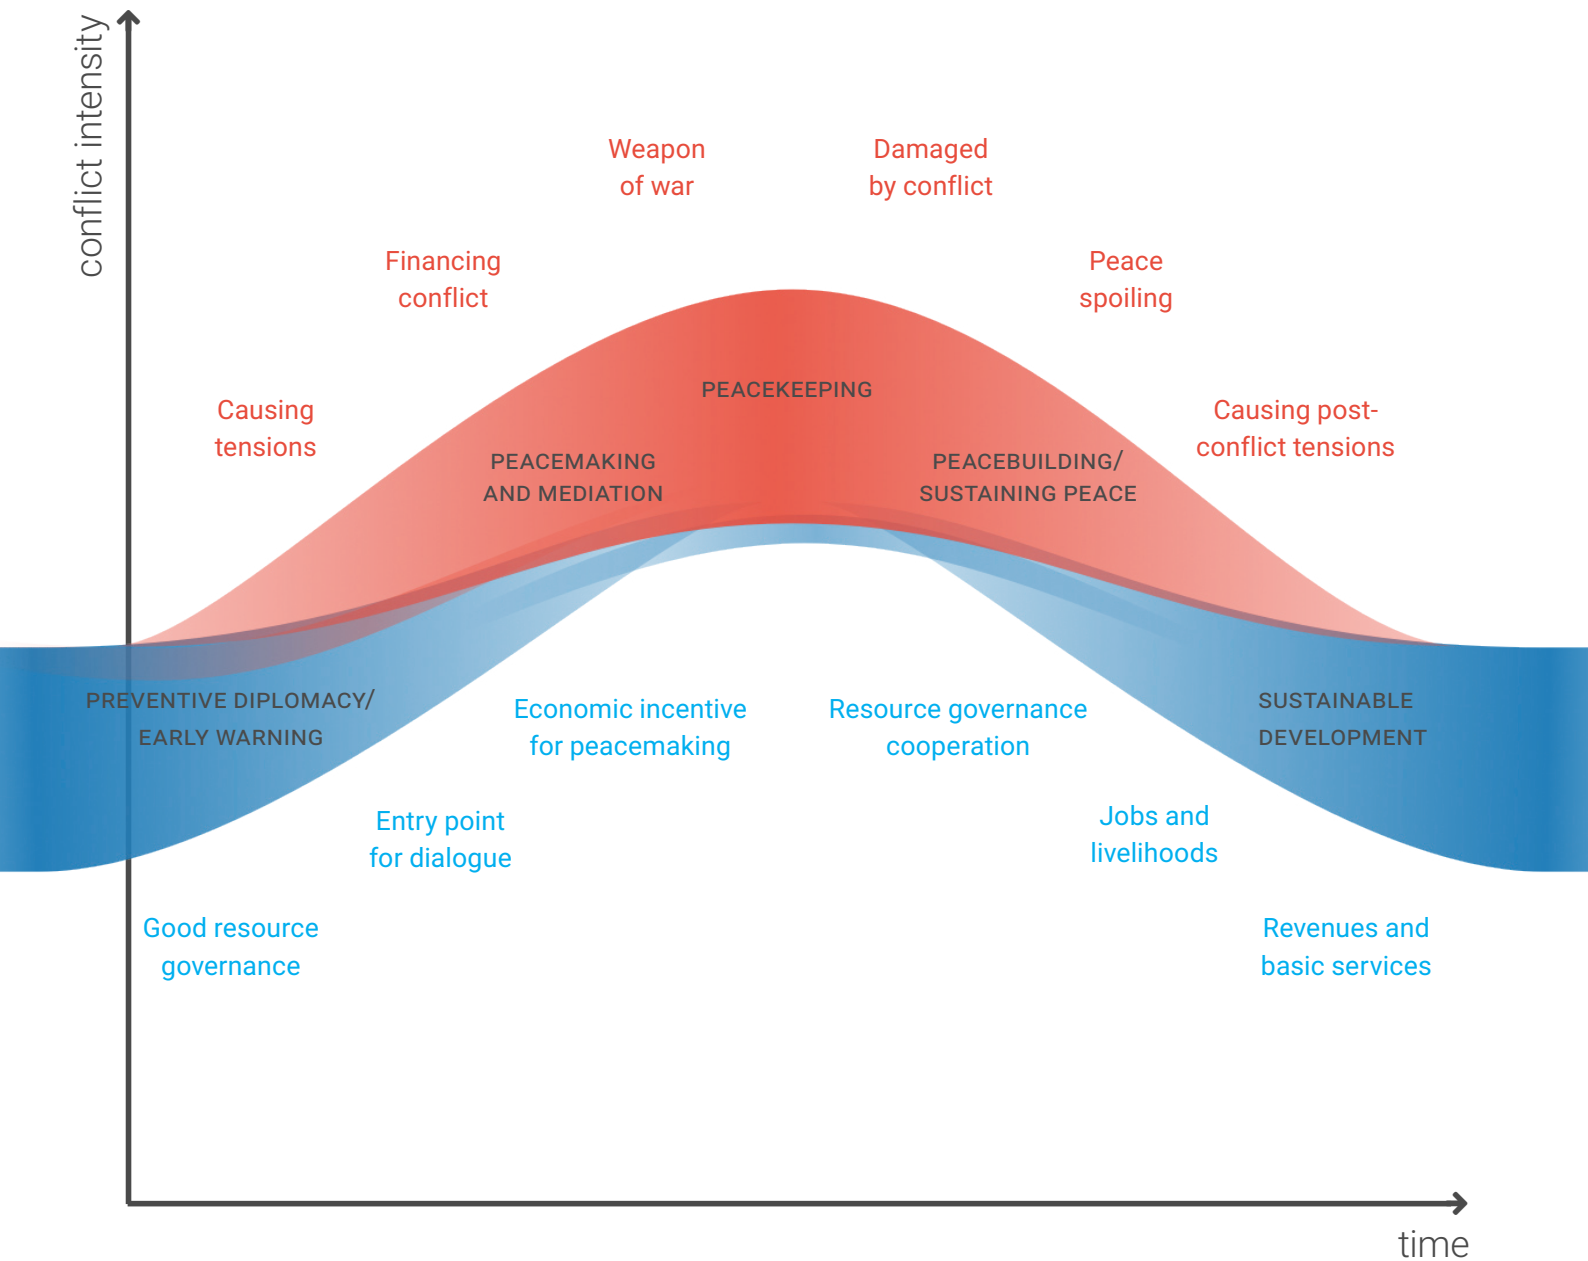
conflict intensity

Weapon of war

Damaged by conflict

Financing conflict

Peace spoiling

PEACEKEEPING

Causing tensions

PEACEMAKING AND MEDIATION

PEACEBUILDING/ SUSTAINING PEACE

Causing post-conflict tensions

PREVENTIVE DIPLOMACY/ EARLY WARNING

Economic incentive for peacemaking

Resource governance cooperation

SUSTAINABLE DEVELOPMENT

Entry point for dialogue

Jobs and livelihoods

Good resource governance

Revenues and basic services

time